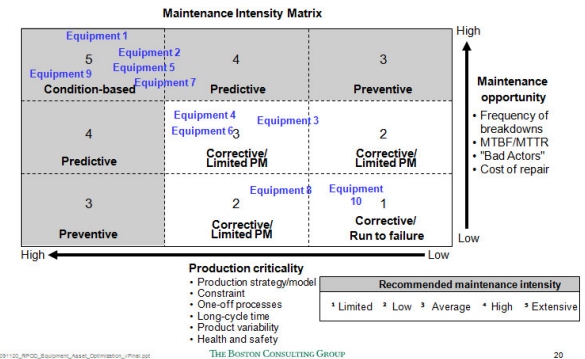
Maintenance Intensity Matrix

| | | |
|---|---|---|
| Equipment 1 Equipment 2 Equipment 5 Equipment 9 Equipment 7 5 Condition-based | 4 Predictive | 3 Preventive |
| 4 Predictive | Equipment 4 Equipment 6 3 Equipment 3 Corrective/ Limited PM | 2 Corrective/ Limited PM |
| 3 Preventive | Equipment 8 2 Corrective/ Limited PM | Equipment 10 1 Corrective/ Run to failure |

High

Maintenance opportunity
• Frequency of breakdowns
• MTBF/MTTR
• "Bad Actors"
• Cost of repair

Low

High Low

Production criticality
• Production strategy/model
• Constraint
• One-off processes
• Long-cycle time
• Product variability
• Health and safety

Recommended maintenance intensity
¹ Limited ² Low ³ Average ⁴ High ⁵ Extensive

091120_RPOD_Equipment_Asset_Optimization_vFinal.ppt

THE BOSTON CONSULTING GROUP

20